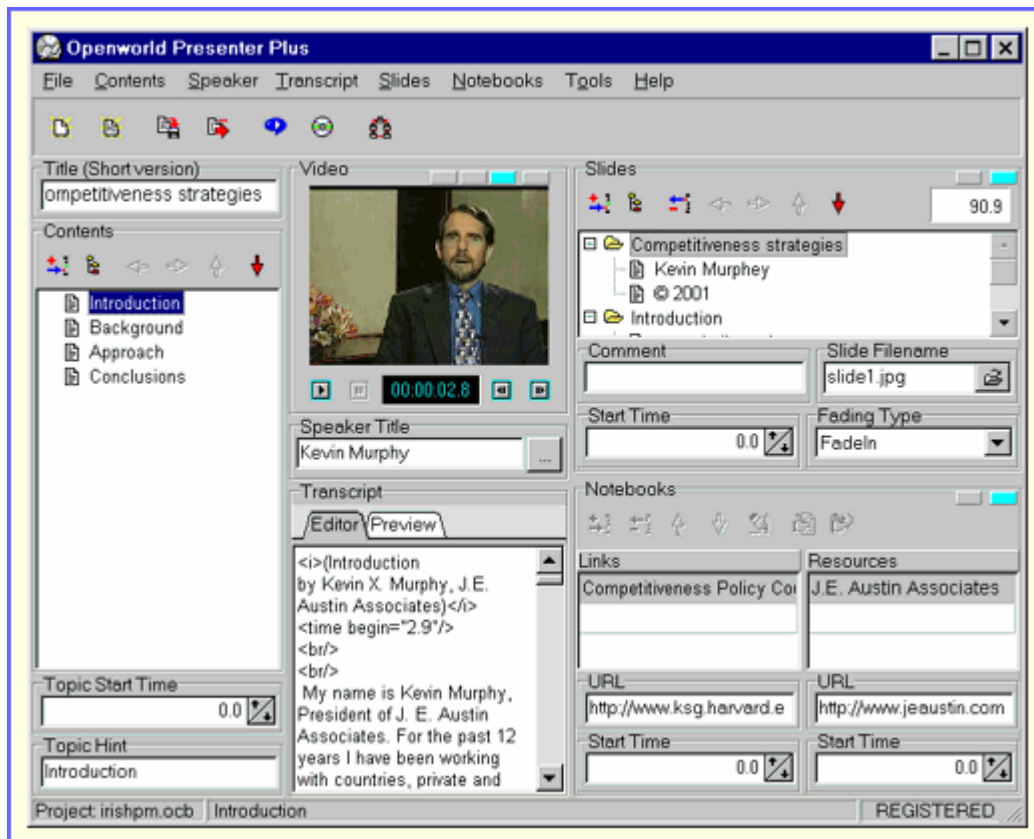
Openworld Presenter Plus

File Contents Speaker Transcript Slides Notebooks Tools Help

Title (Short version)
ompetitiveness strategies

Contents
Introduction
Background
Approach
Conclusions

Topic Start Time
0.0

Topic Hint
Introduction

Video
00:00:02.8

Speaker Title
Kevin Murphy
...

Transcript
Editor Preview
<i>(Introduction by Kevin X. Murphy, J.E. Austin Associates)</i>
<time begin="2.9"/>
<br/>
<br/>
My name is Kevin Murphy, President of J. E. Austin Associates. For the past 12 years I have been working with countries, private and

Slides
90.9
Competitiveness strategies
Kevin Murphey
© 2001
Introduction

Comment

Slide Filename
slide1.jpg

Start Time
0.0

Fading Type
FadeIn

Notebooks

Links
Competitiveness Policy Co

Resources
J.E. Austin Associates

URL
http://www.ksg.harvard.e

URL
http://www.jeaustin.com

Start Time
0.0

Start Time
0.0

Project: irishpm.ocb Introduction REGISTERED